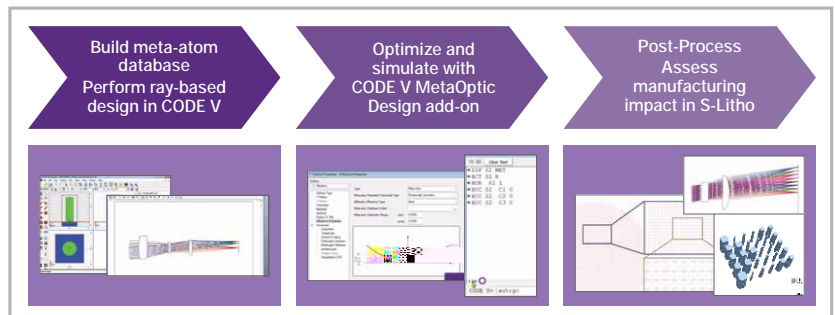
Build meta-atom database
Perform ray-based design in CODE V

Optimize and simulate with CODE V MetaOptic Design add-on

Post-Process
Assess manufacturing impact in S-Litho

Clear Text
EOF S2 MET
BUT S2 R
MOR S2 1
BUT S2 C1 0
BUT S2 C2 0
BUT S2 C3 0
CODE V> autoproc